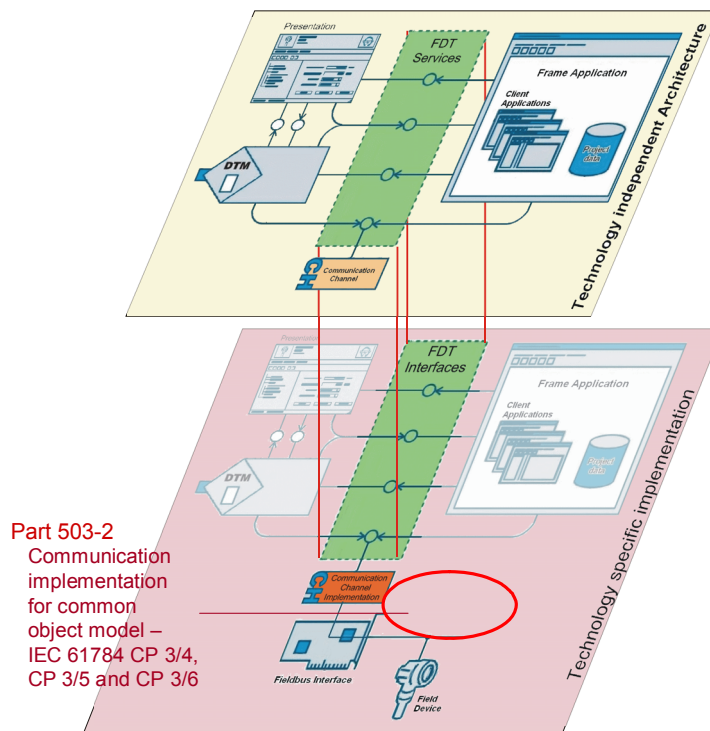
Presentation

FDT Services

Frame Application

Client Applications

Project data

DTM

Communication Channel

Technology independent Architecture

Presentation

FDT Interfaces

Frame Application

Client Applications

Project data

DTM

Communication Channel Implementation

Fieldbus Interface

Field Device

Technology specific implementation

Part 503-2
Communication implementation for common object model – IEC 61784 CP 3/4, CP 3/5 and CP 3/6